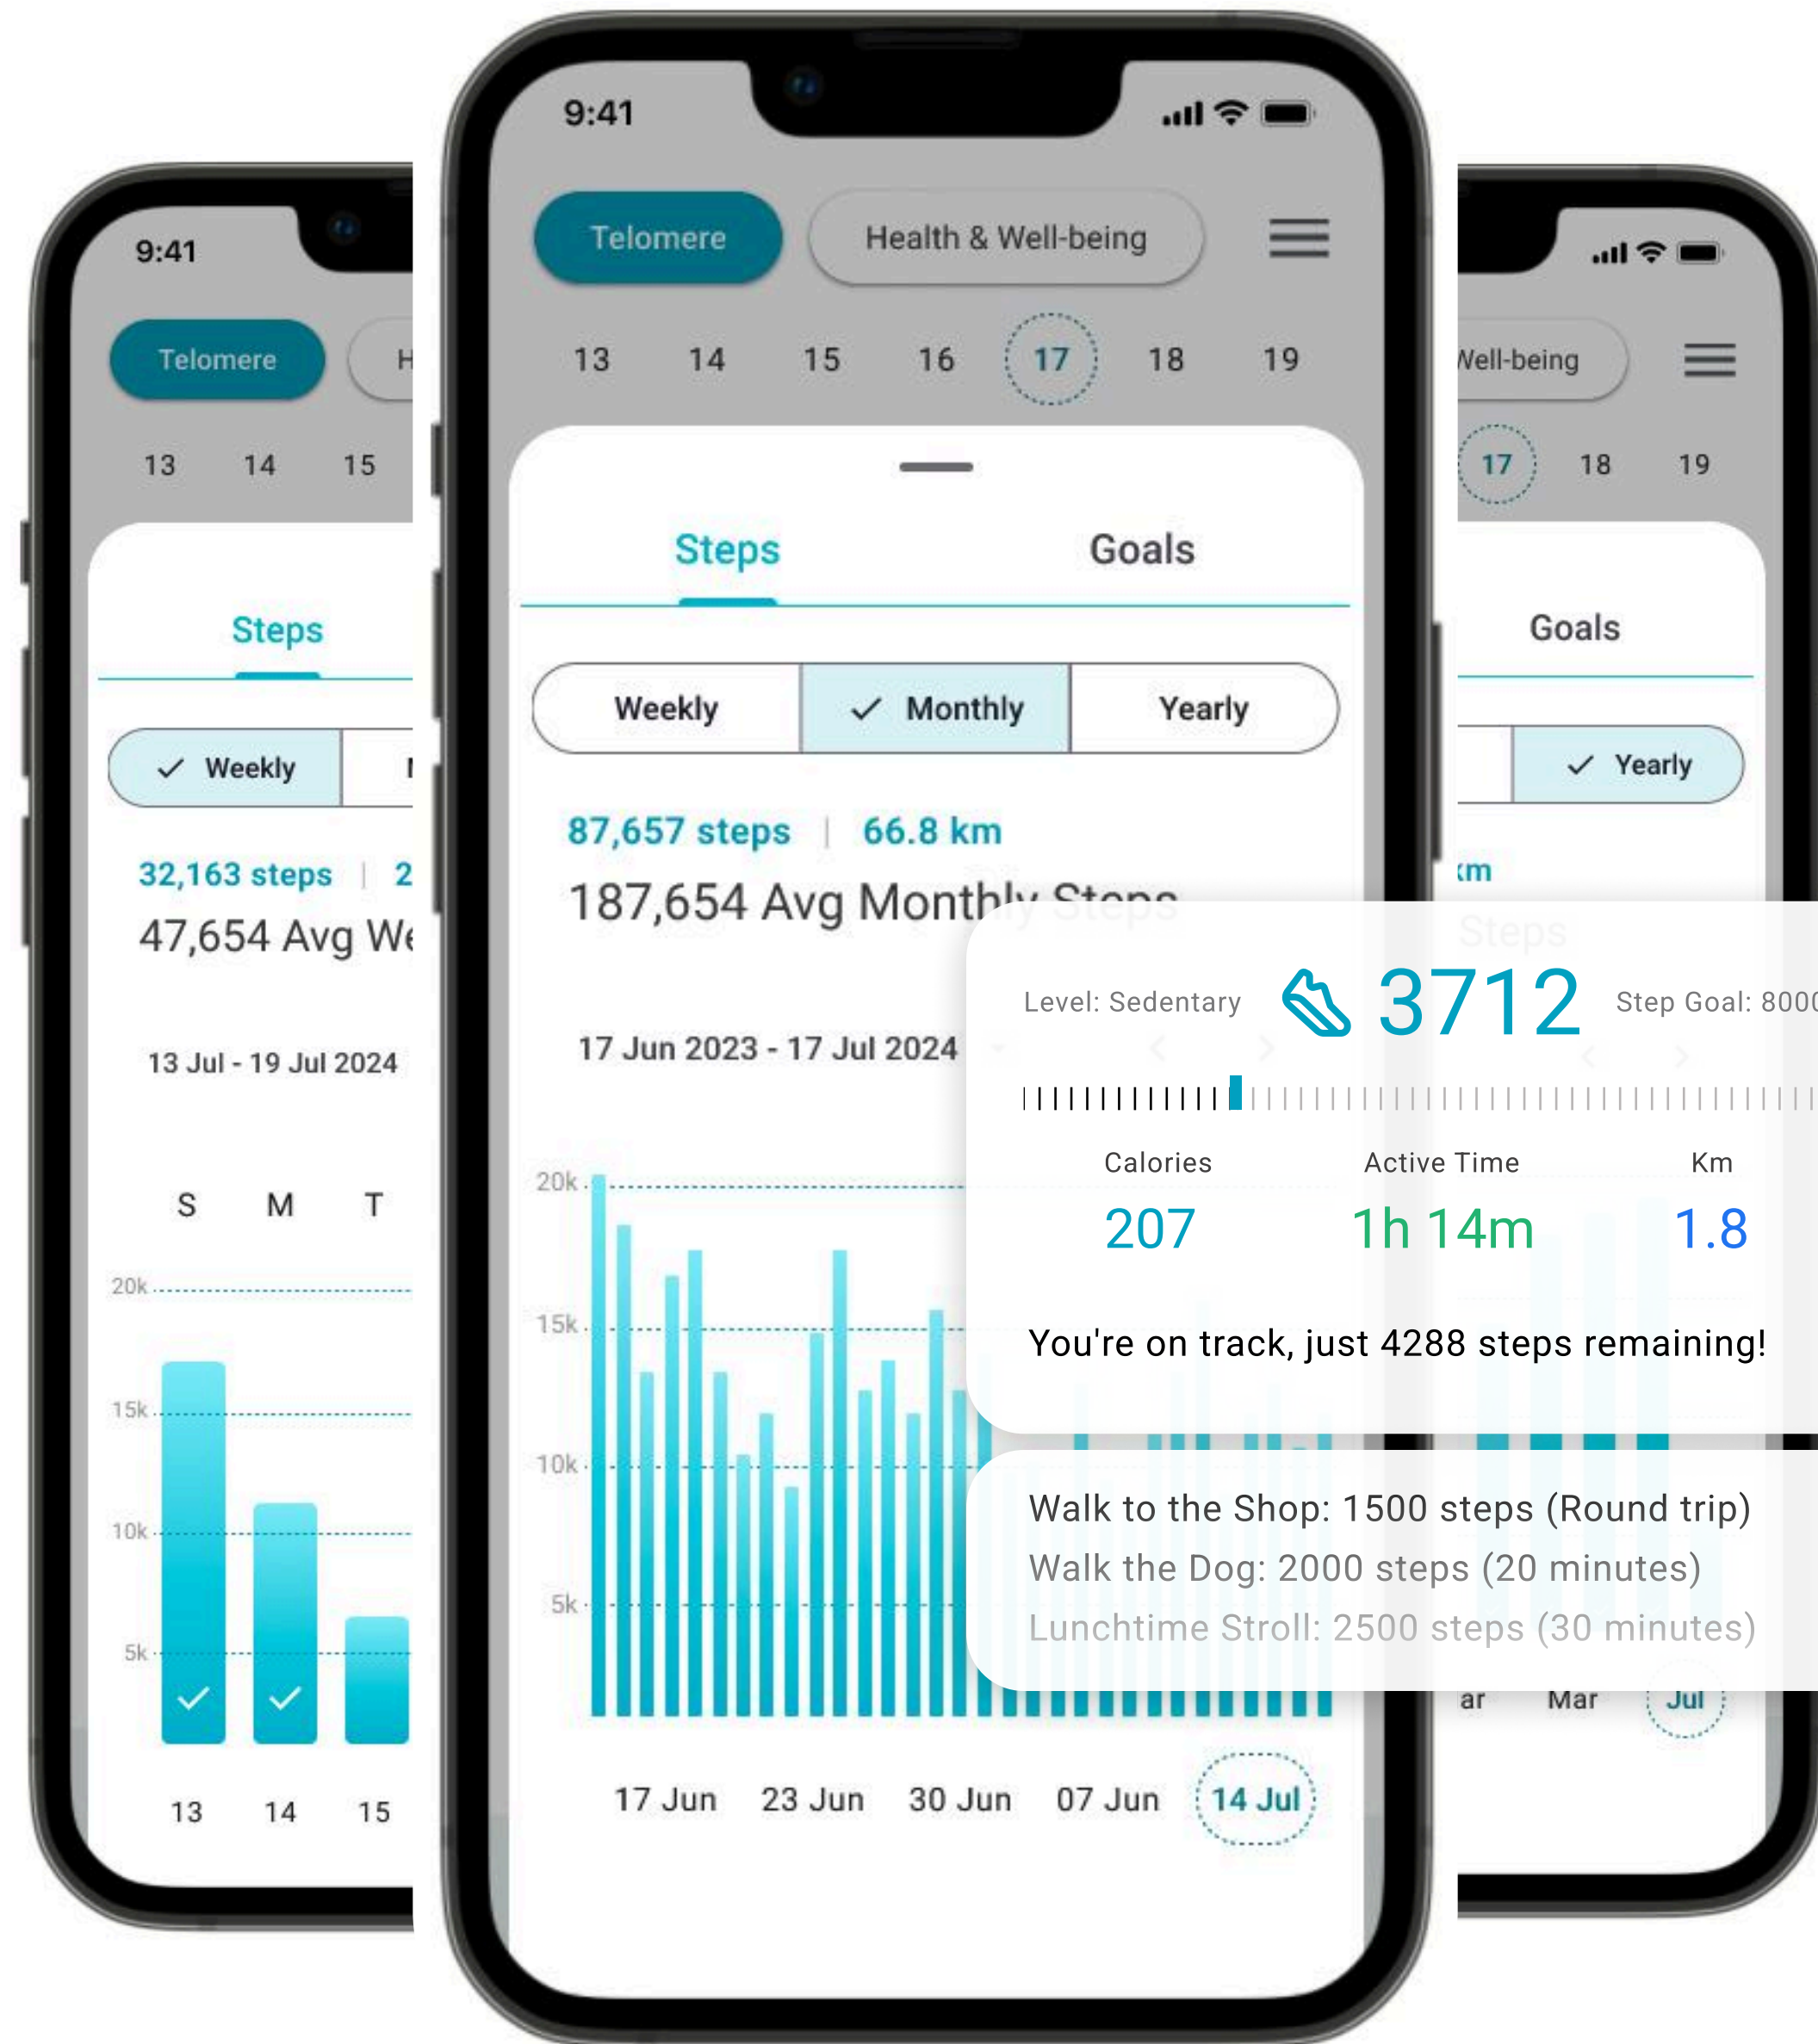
9:41

Telomere

H

13 14 15

Steps

Weekly

32,163 steps | 2

47,654 Avg We

13 Jul - 19 Jul 2024

S M T

20k
15k
10k
5k

13 14 15

9:41

Telomere

Health & Well-being

13 14 15 16 17 18 19

Steps

Goals

Weekly

Monthly

Yearly

87,657 steps | 66.8 km

187,654 Avg Monthly Steps

17 Jun 2023 - 17 Jul 2024

20k
15k
10k
5k

17 Jun 23 Jun 30 Jun 07 Jun 14 Jul

Well-being

17 18 19

Goals

Yearly

km

Steps

ar Mar Jul

Level: Sedentary

3712

Step Goal: 8000

Calories

207

Active Time

1h 14m

Km

1.8

You're on track, just 4288 steps remaining!

Walk to the Shop: 1500 steps (Round trip)

Walk the Dog: 2000 steps (20 minutes)

Lunchtime Stroll: 2500 steps (30 minutes)